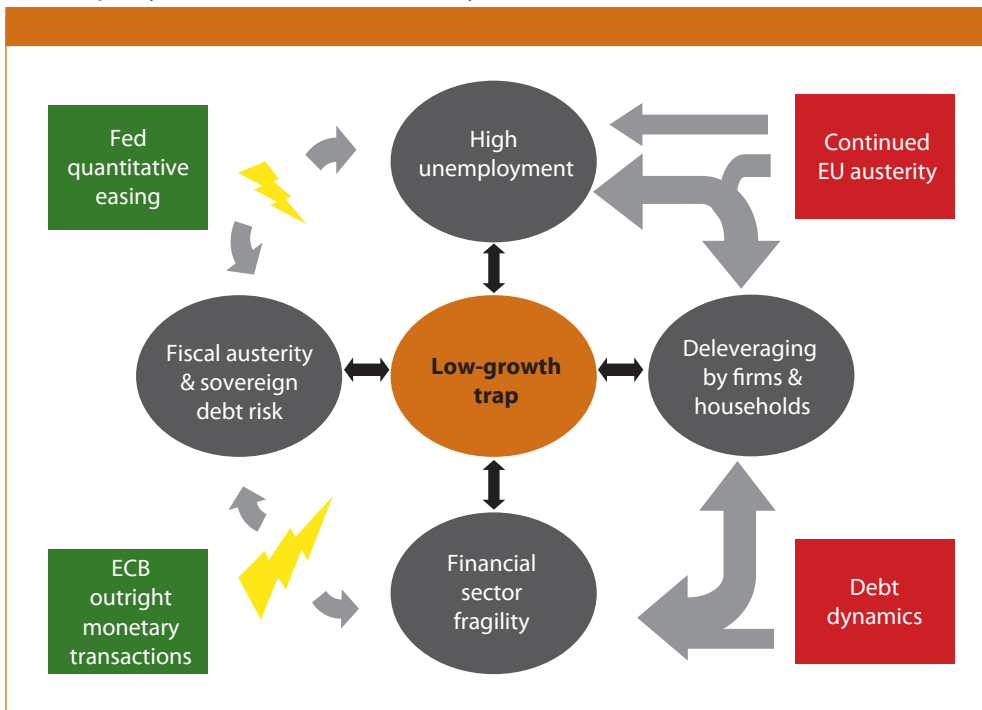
Fed quantitative easing

High unemployment

Continued EU austerity

Fiscal austerity & sovereign debt risk

Low-growth trap

Deleveraging by firms & households

ECB outright monetary transactions

Financial sector fragility

Debt dynamics